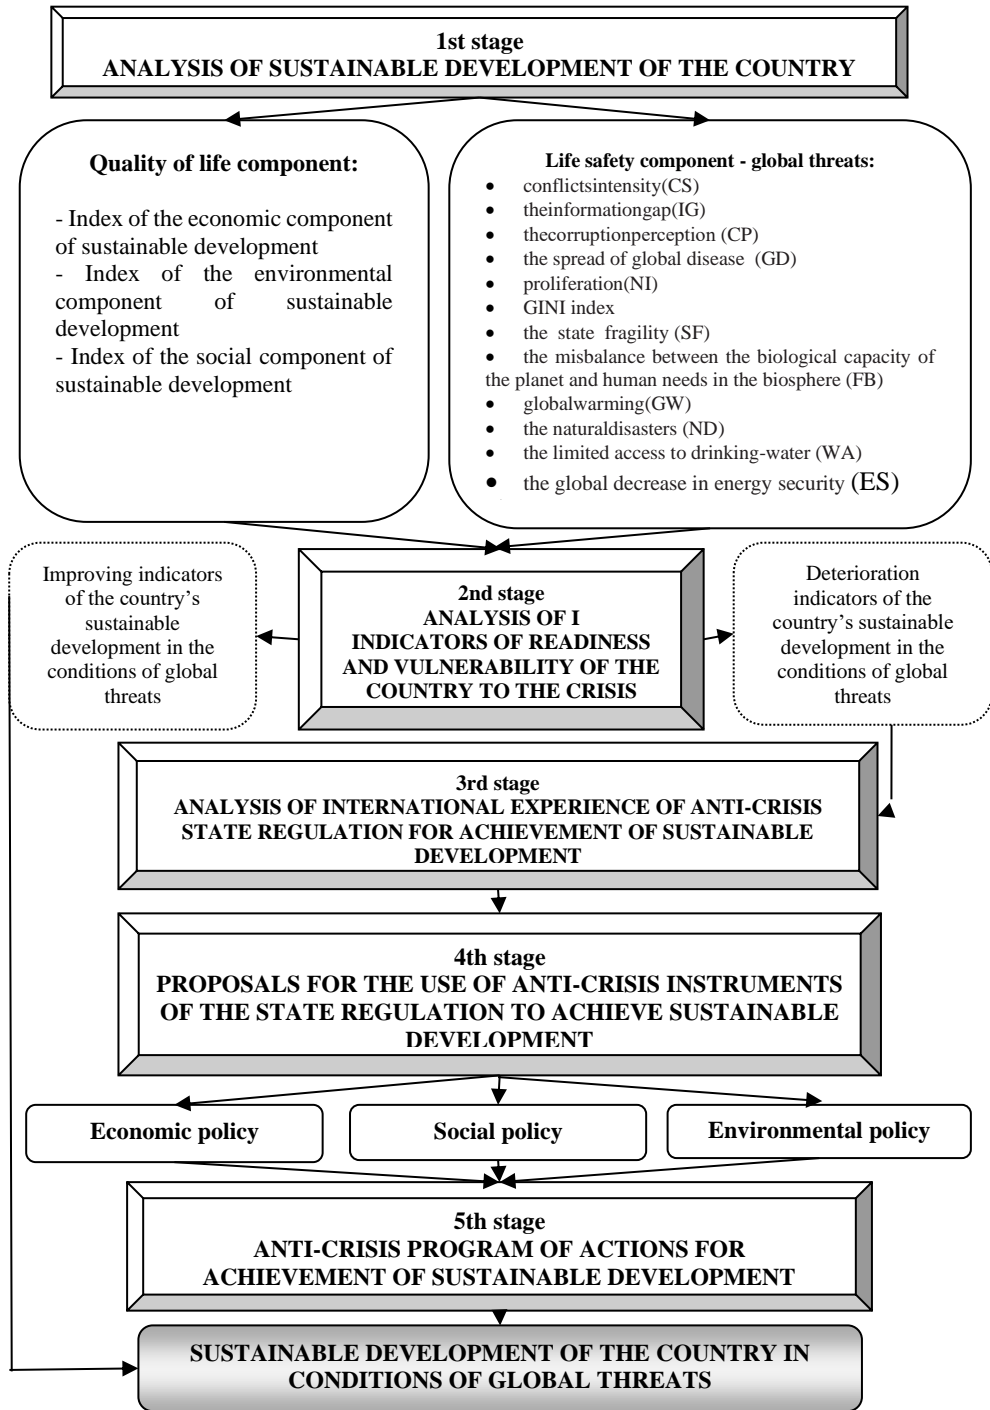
1st stage
ANALYSIS OF SUSTAINABLE DEVELOPMENT OF THE COUNTRY

Quality of life component:

- Index of the economic component of sustainable development
- Index of the environmental component of sustainable development
- Index of the social component of sustainable development

Life safety component - global threats:

- conflictsintensity(CS)
- theinformationgap(IG)
- thecorruptionperception (CP)
- the spread of global disease (GD)
- proliferation(NI)
- GINI index
- the state fragility (SF)
- the misbalance between the biological capacity of the planet and human needs in the biosphere (FB)
- globalwarming(GW)
- the naturaldisasters (ND)
- the limited access to drinking-water (WA)
- the global decrease in energy security (ES)

Improving indicators of the country's sustainable development in the conditions of global threats

2nd stage
ANALYSIS OF I INDICATORS OF READINESS AND VULNERABILITY OF THE COUNTRY TO THE CRISIS

Deterioration indicators of the country's sustainable development in the conditions of global threats

3rd stage
ANALYSIS OF INTERNATIONAL EXPERIENCE OF ANTI-CRISIS STATE REGULATION FOR ACHIEVEMENT OF SUSTAINABLE DEVELOPMENT

4th stage
PROPOSALS FOR THE USE OF ANTI-CRISIS INSTRUMENTS OF THE STATE REGULATION TO ACHIEVE SUSTAINABLE DEVELOPMENT

Economic policy

Social policy

Environmental policy

5th stage
ANTI-CRISIS PROGRAM OF ACTIONS FOR ACHIEVEMENT OF SUSTAINABLE DEVELOPMENT

SUSTAINABLE DEVELOPMENT OF THE COUNTRY IN CONDITIONS OF GLOBAL THREATS